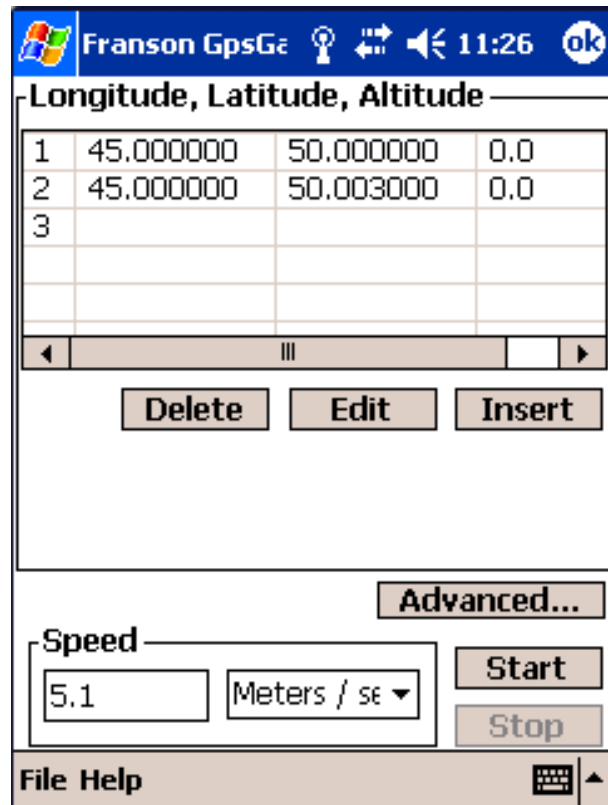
Franson GpsGa 11:26 ok

Longitude, Latitude, Altitude

| | | | |
|---|---|---|---|
| 1 | 45.000000 | 50.000000 | 0.0 |
| 2 | 45.000000 | 50.003000 | 0.0 |
| 3 | | | |

Delete Edit Insert

Advanced...

Speed

5.1

Meters / se

Start

Stop

File Help